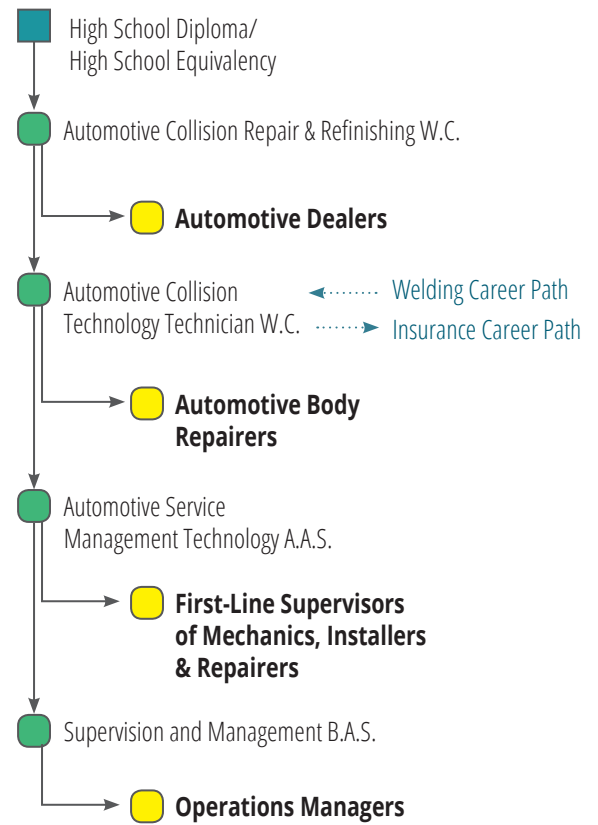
High School Diploma/
High School Equivalency

Automotive Collision Repair & Refinishing W.C.

**Automotive Dealers**

Automotive Collision Technology Technician W.C.

Welding Career Path

Insurance Career Path

**Automotive Body Repairers**

Automotive Service Management Technology A.A.S.

**First-Line Supervisors of Mechanics, Installers & Repairers**

Supervision and Management B.A.S.

**Operations Managers**